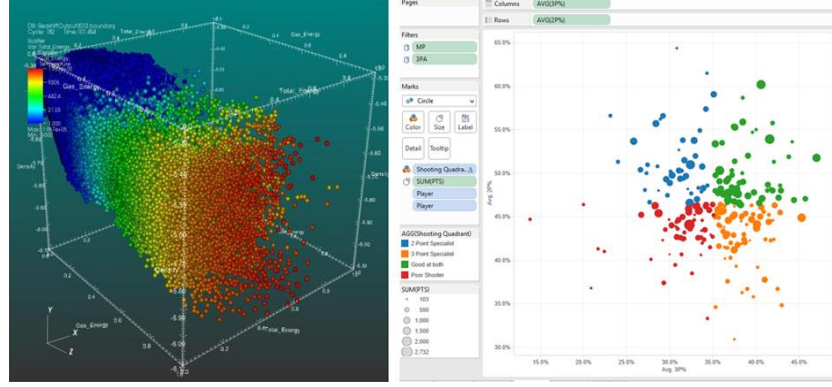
DB: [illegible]/Output/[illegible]
Cycle: 782 Time: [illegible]
Scatter
Var: Total_Energy
Gas_Energy
Max: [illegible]
Min: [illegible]

Total_Energy
Gas_Energy
Total_Energy
Density
Density
Gas_Energy
Total_Energy
Y
X
Z
Gas_Energy

Pages
Columns AVG(3P%)
Rows AVG(2P%)
Filters
MP
3PA
Marks
Circle
Color
Size
Label
Detail
Tooltip
Shooting Quadra.. Δ
SUM(PTS)
Player
Player
AGG(Shooting Quadrant)
2 Point Specialist
3 Point Specialist
Good at both
Poor Shooter
SUM(PTS)
103
500
1,000
1,500
2,000
2,732

65.0%
60.0%
55.0%
50.0%
45.0%
40.0%
35.0%
30.0%
Avg. 2P%
15.0%
20.0%
25.0%
30.0%
35.0%
40.0%
45.0%
Avg. 3P%